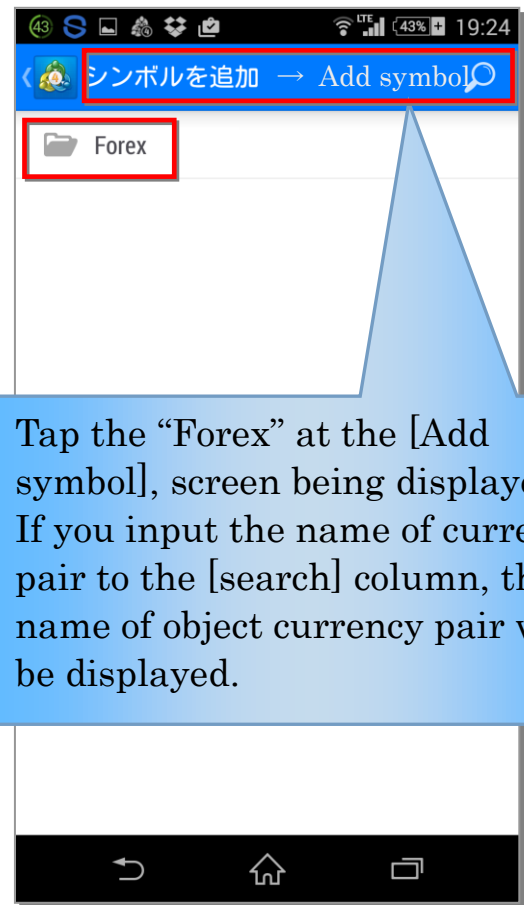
43 LTE 43% 19:24

シンボルを追加 → Add symbol

Forex

Tap the “Forex” at the [Add symbol], screen being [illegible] If you input the name of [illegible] pair to the [search] column, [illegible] name of object currency pair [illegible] be displayed.